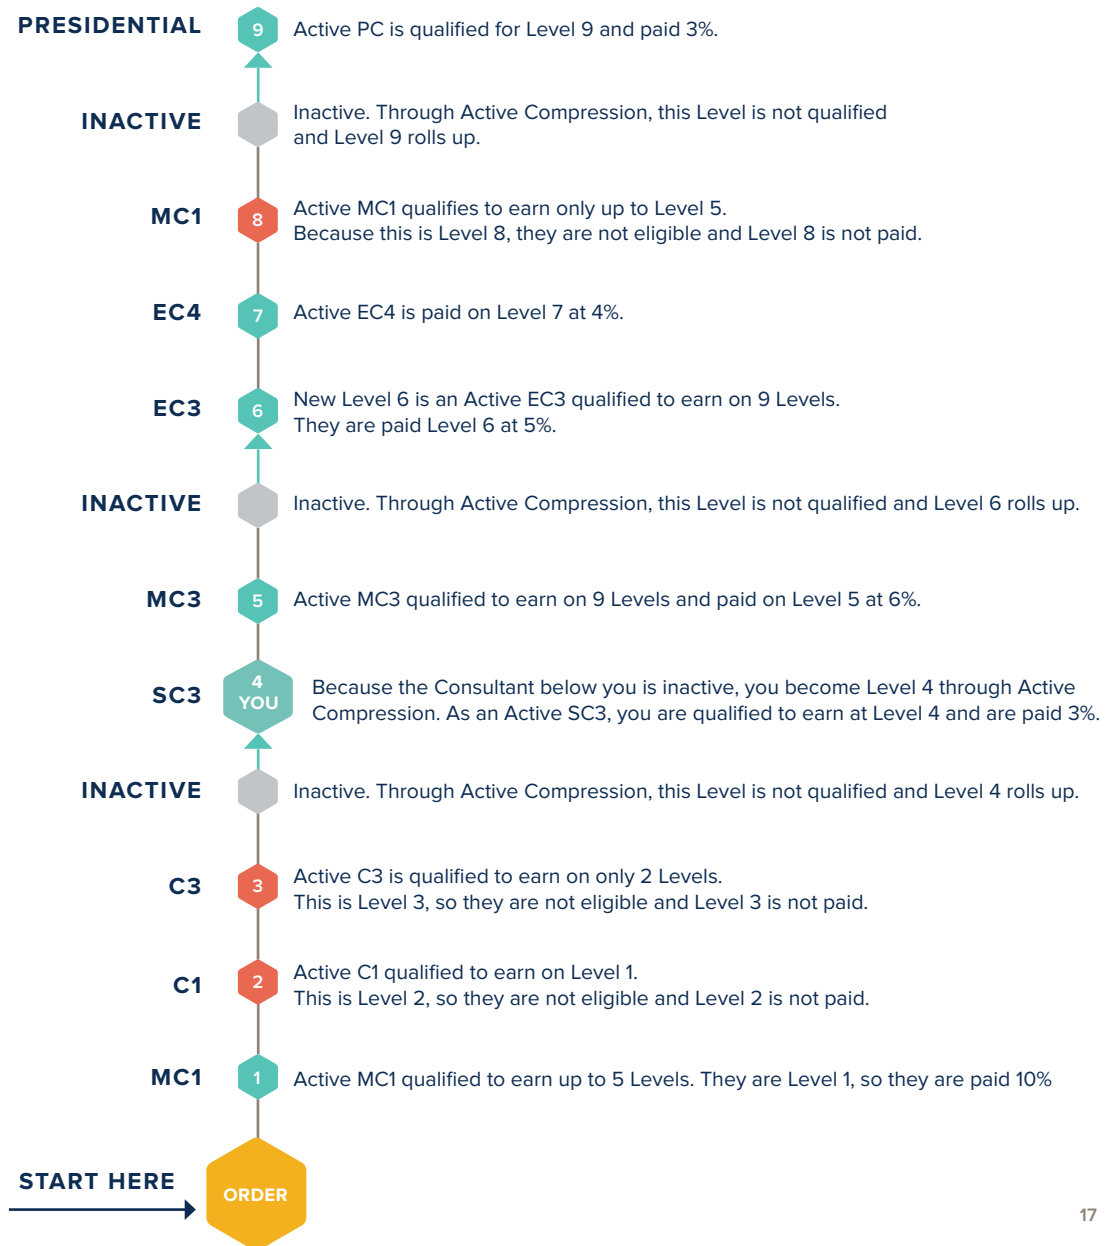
PRESIDENTIAL 9 Active PC is qualified for Level 9 and paid 3%.

INACTIVE Inactive. Through Active Compression, this Level is not qualified and Level 9 rolls up.

MC1 8 Active MC1 qualifies to earn only up to Level 5.
Because this is Level 8, they are not eligible and Level 8 is not paid.

EC4 7 Active EC4 is paid on Level 7 at 4%.

EC3 6 New Level 6 is an Active EC3 qualified to earn on 9 Levels.
They are paid Level 6 at 5%.

INACTIVE Inactive. Through Active Compression, this Level is not qualified and Level 6 rolls up.

MC3 5 Active MC3 qualified to earn on 9 Levels and paid on Level 5 at 6%.

SC3 4 YOU Because the Consultant below you is inactive, you become Level 4 through Active Compression. As an Active SC3, you are qualified to earn at Level 4 and are paid 3%.

INACTIVE Inactive. Through Active Compression, this Level is not qualified and Level 4 rolls up.

C3 3 Active C3 is qualified to earn on only 2 Levels.
This is Level 3, so they are not eligible and Level 3 is not paid.

C1 2 Active C1 qualified to earn on Level 1.
This is Level 2, so they are not eligible and Level 2 is not paid.

MC1 1 Active MC1 qualified to earn up to 5 Levels. They are Level 1, so they are paid 10%

START HERE ORDER

17